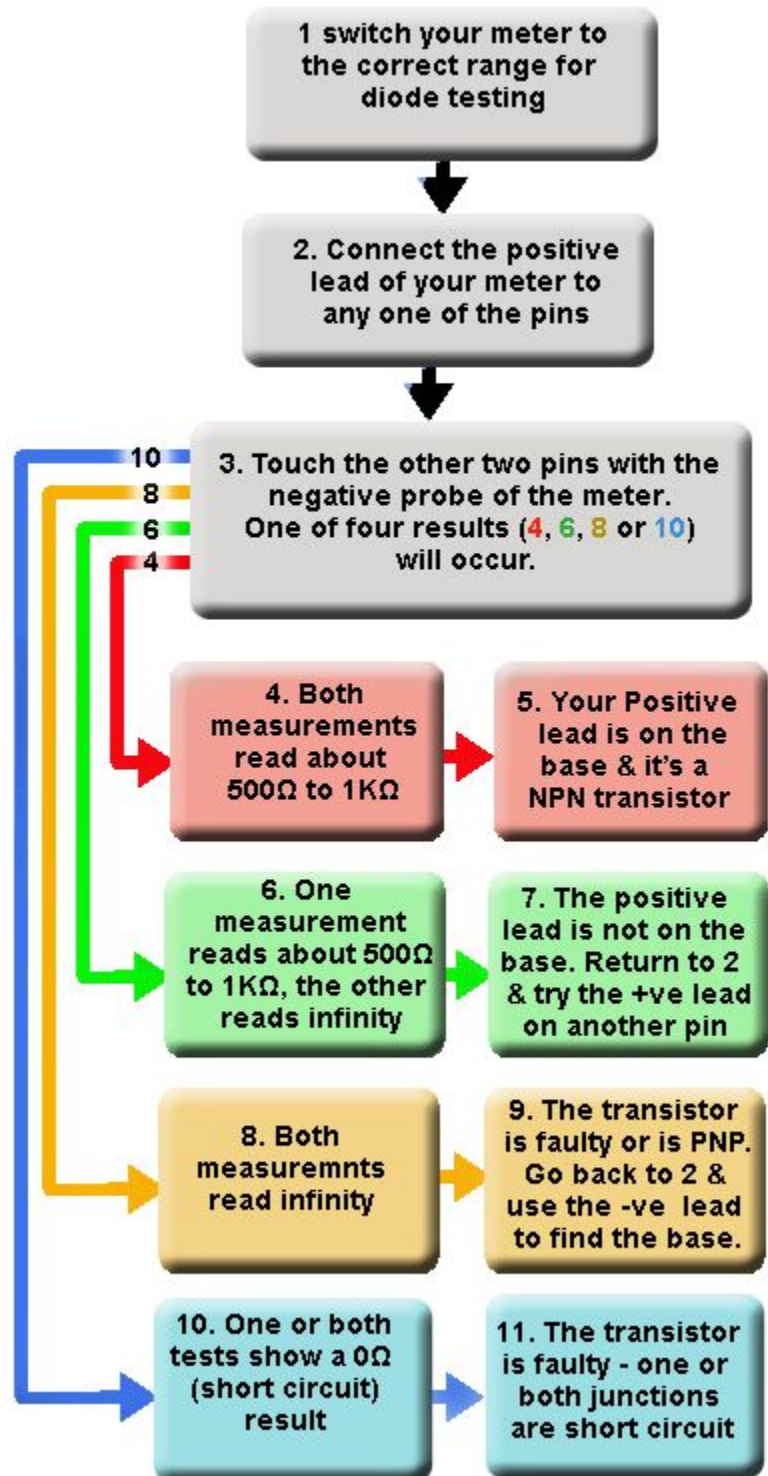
1 switch your meter to the correct range for diode testing

2. Connect the positive lead of your meter to any one of the pins

10
8
6
4

3. Touch the other two pins with the negative probe of the meter. One of four results (4, 6, 8 or 10) will occur.

4. Both measurements read about 500Ω to 1KΩ

5. Your Positive lead is on the base & it's a NPN transistor

6. One measurement reads about 500Ω to 1KΩ, the other reads infinity

7. The positive lead is not on the base. Return to 2 & try the +ve lead on another pin

8. Both measuremnts read infinity

9. The transistor is faulty or is PNP. Go back to 2 & use the -ve lead to find the base.

10. One or both tests show a 0Ω (short circuit) result

11. The transistor is faulty - one or both junctions are short circuit